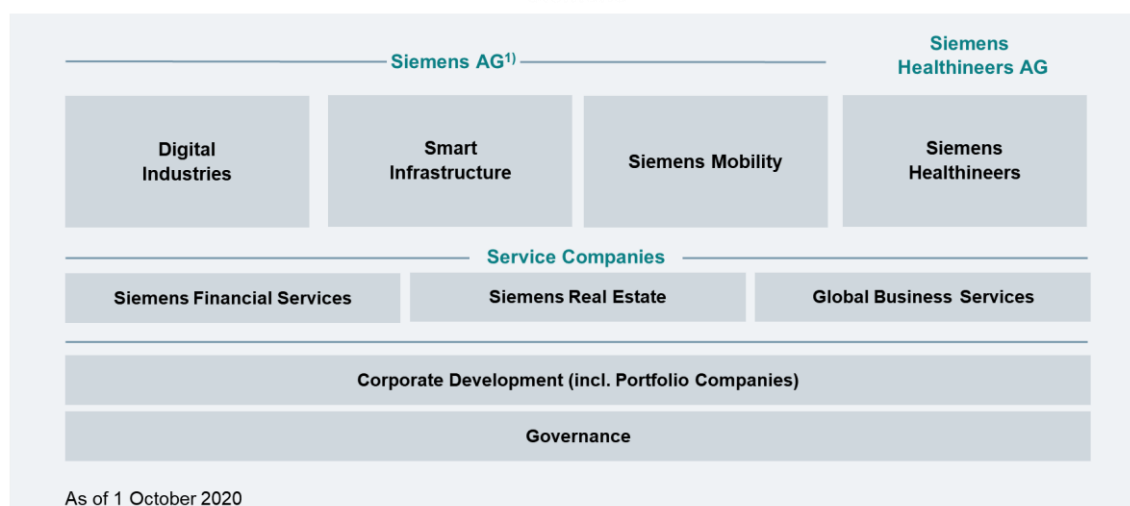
Siemens AG$^{1)}$

Siemens Healthineers AG

Digital Industries

Smart Infrastructure

Siemens Mobility

Siemens Healthineers

Service Companies

Siemens Financial Services

Siemens Real Estate

Global Business Services

Corporate Development (incl. Portfolio Companies)

Governance

As of 1 October 2020